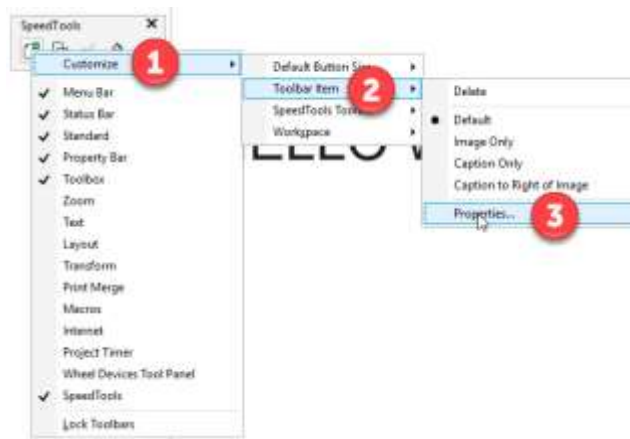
SpeedTools

Customize
1
Menu Bar
Status Bar
Standard
Property Bar
Toolbox
Zoom
Text
Layout
Transform
Print Merge
Macros
Internet
Project Timer
Wheel Devices Tool Panel
SpeedTools
Lock Toolbars

Default Button Si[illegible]
Toolbar Item
2
SpeedTools Too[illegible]
Workspace

Delete
Default
Image Only
Caption Only
Caption to Right of Image
Properties...
3

ELLO W